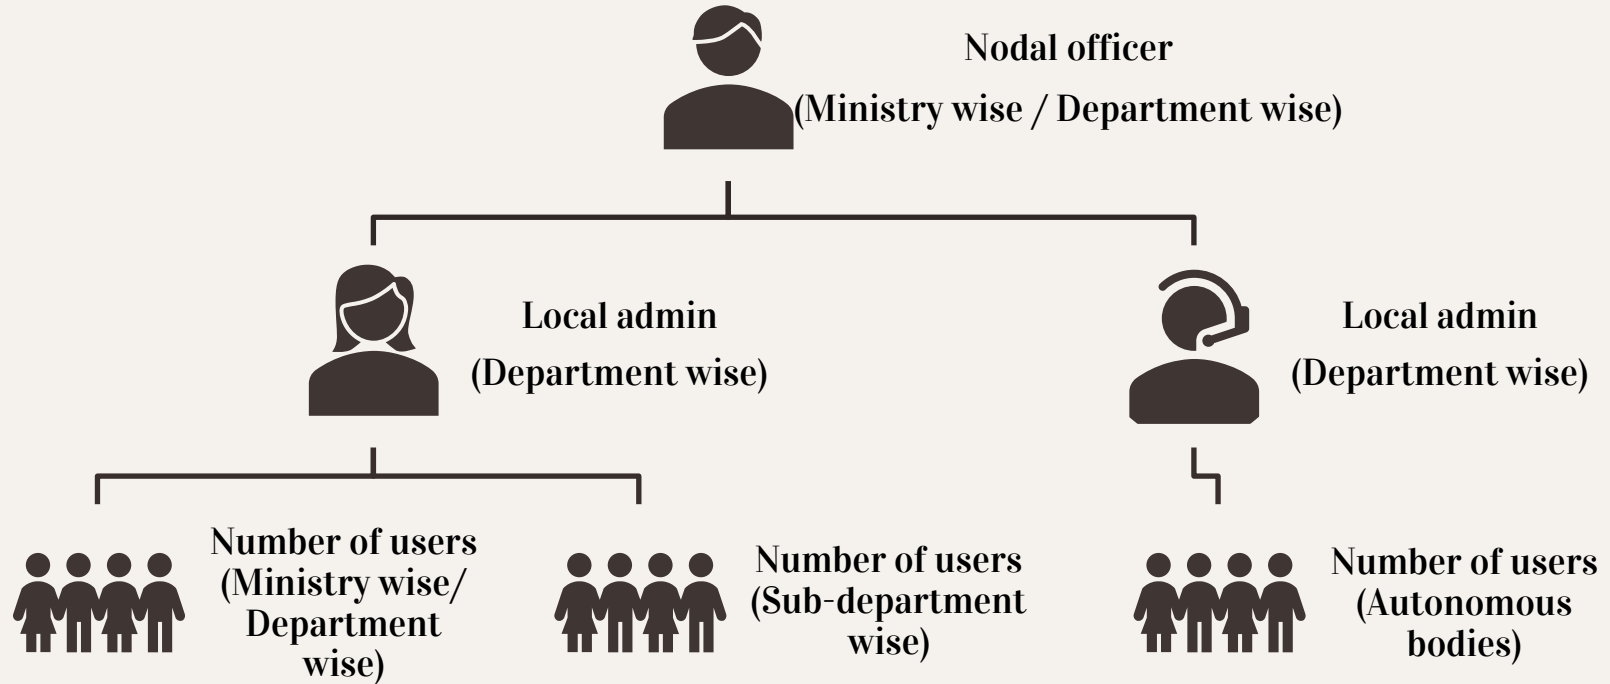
Nodal officer
(Ministry wise / Department wise)

Local admin
(Department wise)

Local admin
(Department wise)

Number of users
(Ministry wise/
Department
wise)

Number of users
(Sub-department
wise)

Number of users
(Autonomous
bodies)